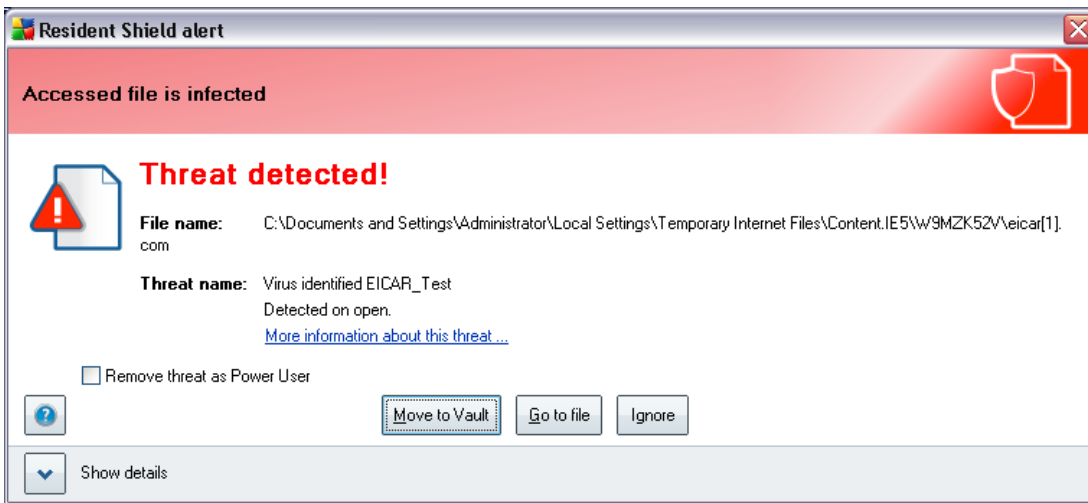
Resident Shield alert

Accessed file is infected

Threat detected!

File name: C:\Documents and Settings\Administrator\Local Settings\Temporary Internet Files\Content.IE5\W9MZK52V\eicar[1].com

Threat name: Virus identified EICAR_Test
Detected on open.
More information about this threat ...

Remove threat as Power User

Move to Vault Go to file Ignore

Show details